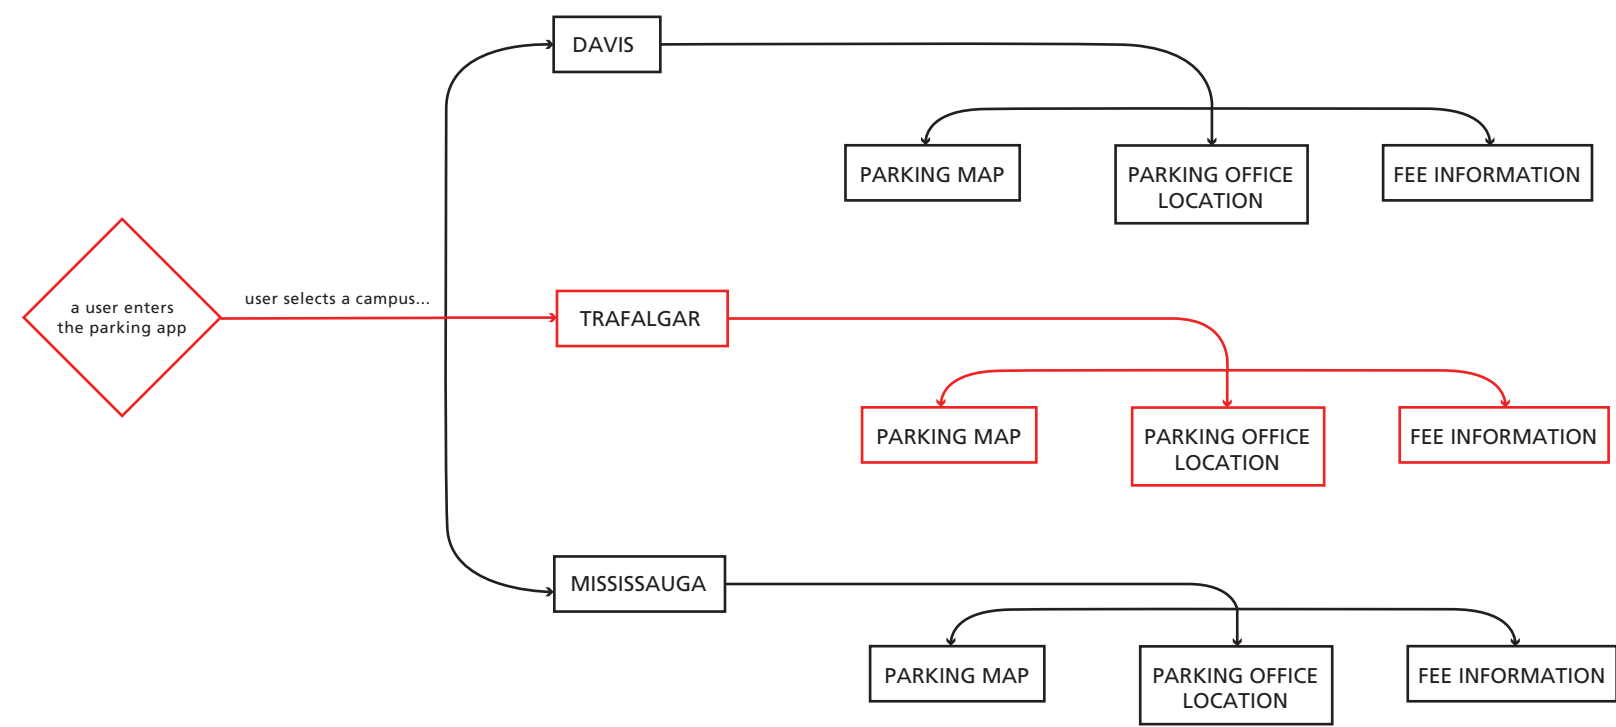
a user enters the parking app

user selects a campus...

DAVIS

PARKING MAP

PARKING OFFICE LOCATION

FEE INFORMATION

TRAFALGAR

PARKING MAP

PARKING OFFICE LOCATION

FEE INFORMATION

MISSISSAUGA

PARKING MAP

PARKING OFFICE LOCATION

FEE INFORMATION